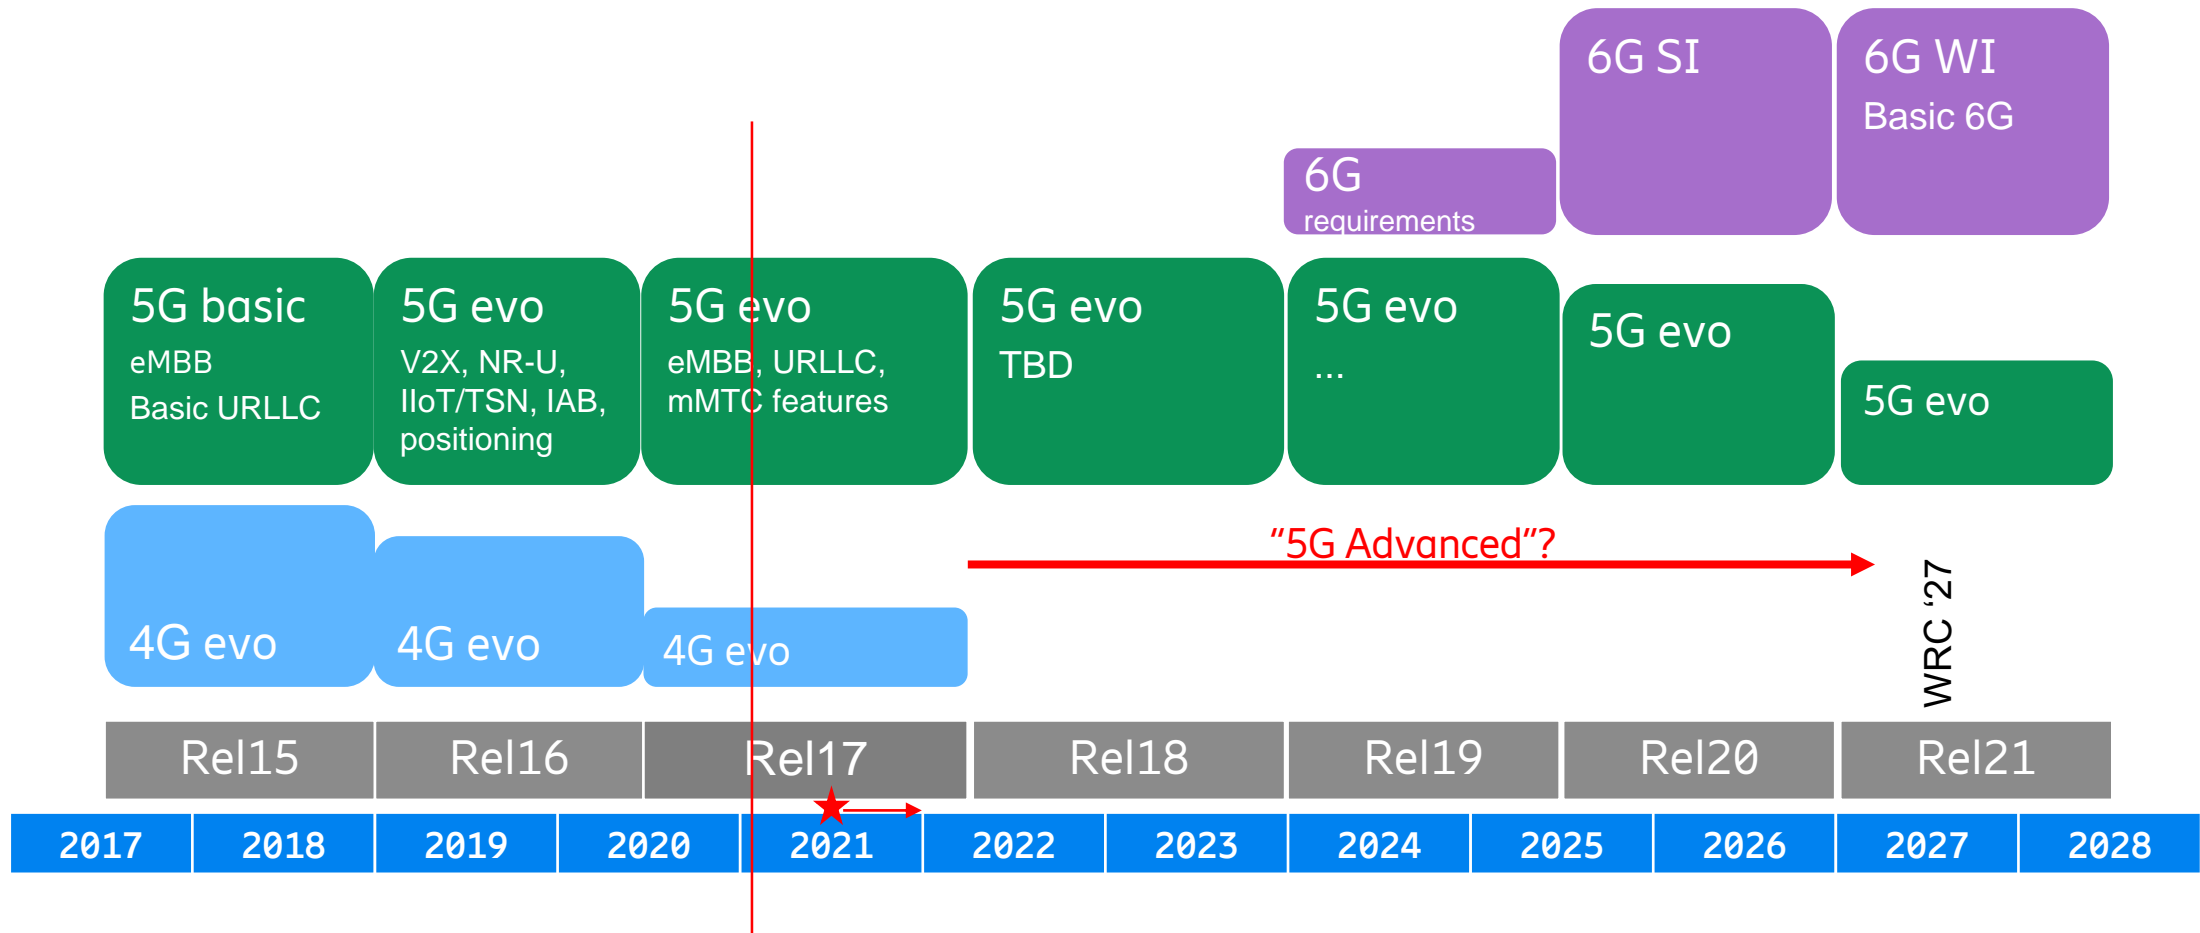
6G SI

6G WI
Basic 6G

6G
requirements

5G basic
eMBB
Basic URLLC

5G evo
V2X, NR-U, IIoT/TSN, IAB, positioning

5G evo
eMBB, URLLC, mMTC features

5G evo
TBD

5G evo
...

5G evo

5G evo

4G evo

4G evo

4G evo

"5G Advanced"?

WRC '27

| Rel15 | Rel16 | Rel17 | Rel18 | Rel19 | Rel20 | Rel21 |
|---|---|---|---|---|---|---|

| 2017 | 2018 | 2019 | 2020 | 2021 | 2022 | 2023 | 2024 | 2025 | 2026 | 2027 | 2028 |
|---|---|---|---|---|---|---|---|---|---|---|---|